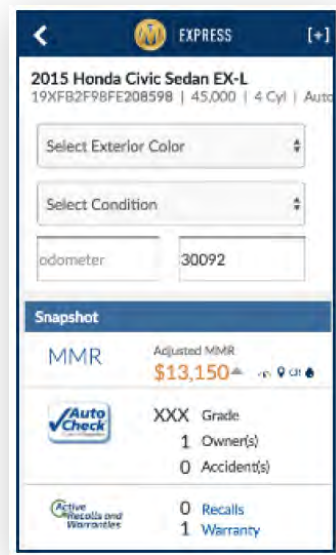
<

EXPRESS

[+]

2015 Honda Civic Sedan EX-L

19XFB2F98FE208598 | 45,000 | 4 Cyl | Auto

Select Exterior Color

Select Condition

odometer

30092

Snapshot

MMR

Adjusted MMR

$13,150

AutoCheck

XXX Grade

1 Owner(s)

0 Accident(s)

Active Recalls and Warranties

0 Recalls

1 Warranty